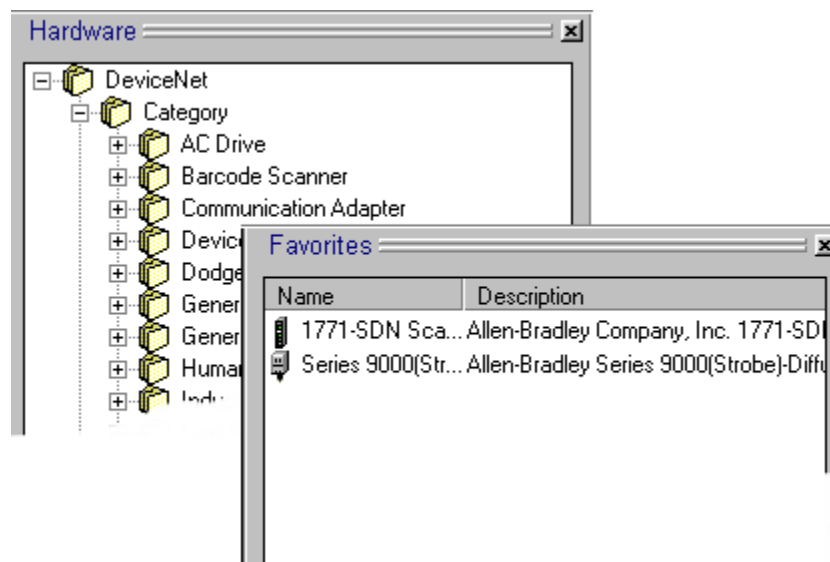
Hardware

DeviceNet
Category
AC Drive
Barcode Scanner
Communication Adapter
Devic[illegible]
Dodge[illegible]
Gener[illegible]
Gener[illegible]
Huma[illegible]
Indu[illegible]

Favorites

| Name | Description |
|---|---|
| 1771-SDN Sca... | Allen-Bradley Company, Inc. 1771-SD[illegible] |
| Series 9000(Str... | Allen-Bradley Series 9000(Strobe)-Diffu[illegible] |